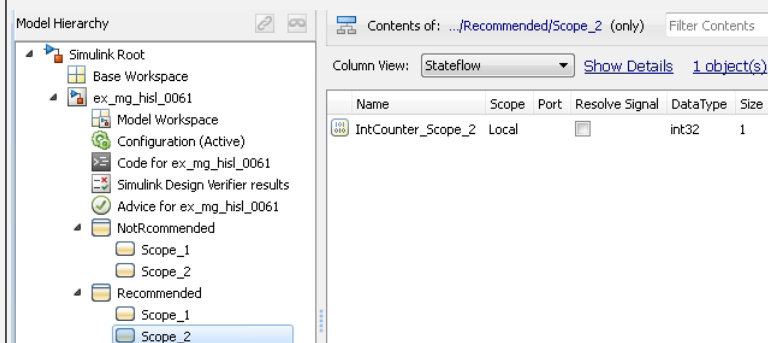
Model Hierarchy

Simulink Root

Base Workspace

ex_mg_hisl_0061

Model Workspace

Configuration (Active)

Code for ex_mg_hisl_0061

Simulink Design Verifier results

Advice for ex_mg_hisl_0061

NotRcommended

Scope_1

Scope_2

Recommended

Scope_1

Scope_2

Contents of: .../Recommended/Scope_2 (only)

Filter Contents

Column View: Stateflow

Show Details

1 object(s)

| Name | Scope | Port | Resolve Signal | DataType | Size |
|---|---|---|---|---|---|
| IntCounter_Scope_2 | Local | | | int32 | 1 |